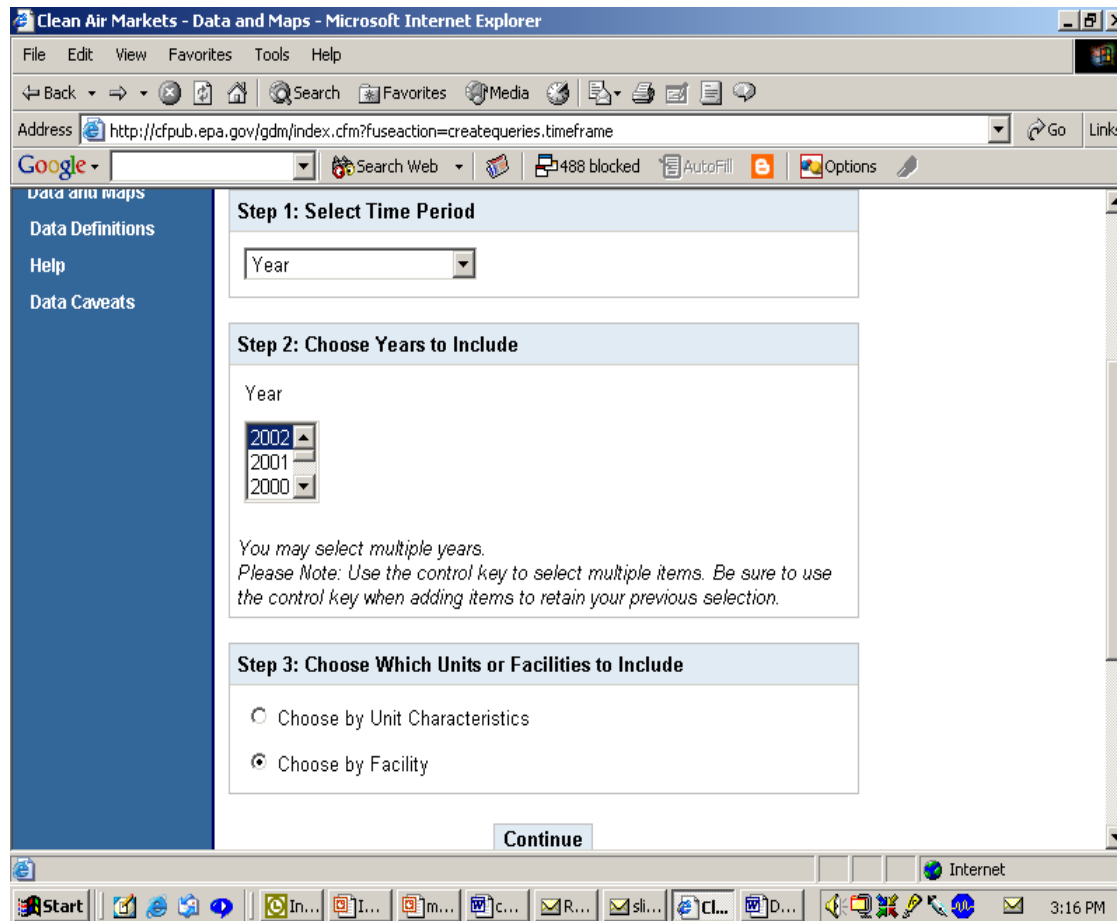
Clean Air Markets - Data and Maps - Microsoft Internet Explorer

File Edit View Favorites Tools Help

Back Search Favorites Media

Address http://cfpub.epa.gov/gdm/index.cfm?fuseaction=createqueries.timeframe Go Links

Google Search Web 488 blocked AutoFill Options

Data and Maps
Data Definitions
Help
Data Caveats

Step 1: Select Time Period

Year

Step 2: Choose Years to Include

Year

2002
2001
2000

You may select multiple years.
Please Note: Use the control key to select multiple items. Be sure to use the control key when adding items to retain your previous selection.

Step 3: Choose Which Units or Facilities to Include

Choose by Unit Characteristics

Choose by Facility

Continue

Internet

Start In... I... m... c... R... sli... Cl... D... 3:16 PM